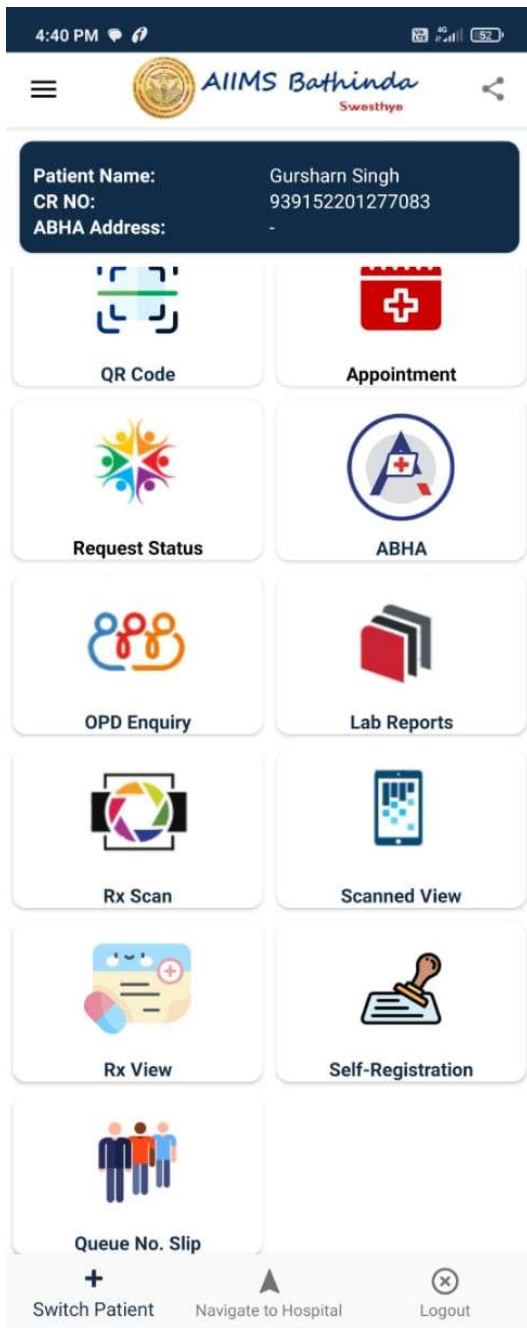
4:40 PM

52

AIIMS Bathinda
Swasthya

Patient Name: Gursharn Singh
CR NO: 939152201277083
ABHA Address: -

QR Code

Appointment

Request Status

ABHA

OPD Enquiry

Lab Reports

Rx Scan

Scanned View

Rx View

Self-Registration

Queue No. Slip

Switch Patient

Navigate to Hospital

Logout